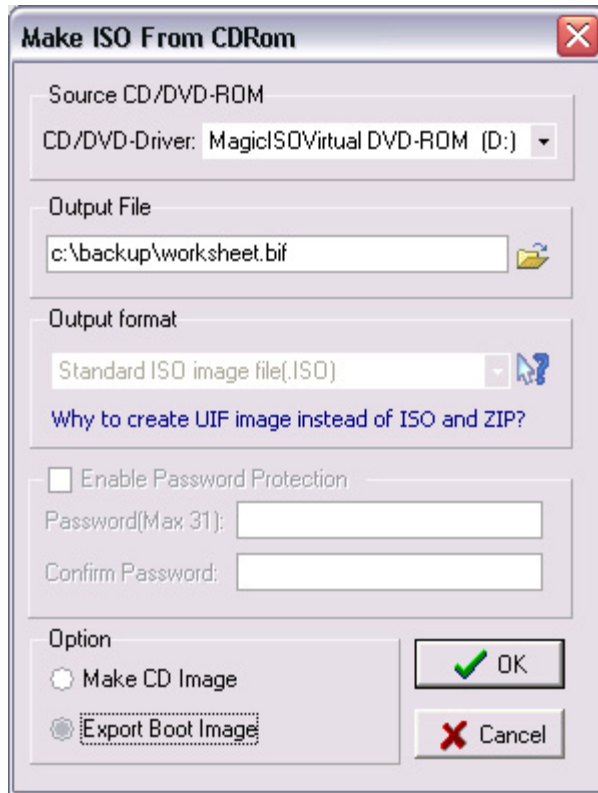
Make ISO From CDRom

Source CD/DVD-ROM

CD/DVD-Driver: MagicISOVirtual DVD-ROM (D:)

Output File

c:\backup\worksheet.bif

Output format

Standard ISO image file(.ISO)

Why to create UIF image instead of ISO and ZIP?

Enable Password Protection

Password(Max 31):

Confirm Password:

Option

Make CD Image

Export Boot Image

OK

Cancel